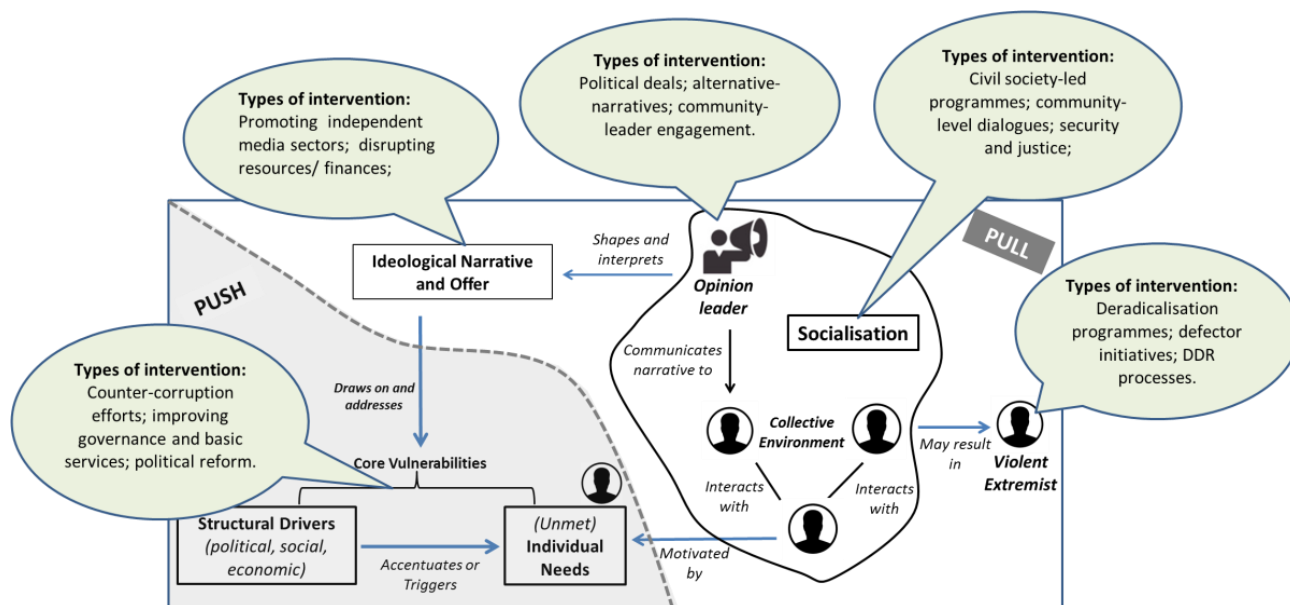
Types of intervention:
Promoting independent media sectors; disrupting resources/ finances;

Types of intervention:
Political deals; alternative-narratives; community-leader engagement.

Types of intervention:
Civil society-led programmes; community-level dialogues; security and justice;

PULL

Shapes and interprets

Ideological Narrative and Offer

Opinion leader

PUSH

Socialisation

Types of intervention:
Deradicalisation programmes; defector initiatives; DDR processes.

Types of intervention:
Counter-corruption efforts; improving governance and basic services; political reform.

Draws on and addresses

Communicates narrative to

Collective Environment

May result in

Violent Extremist

Core Vulnerabilities

Interacts with

Interacts with

Structural Drivers
(political, social, economic)

Accentuates or Triggers

(Unmet)
Individual Needs

Motivated by